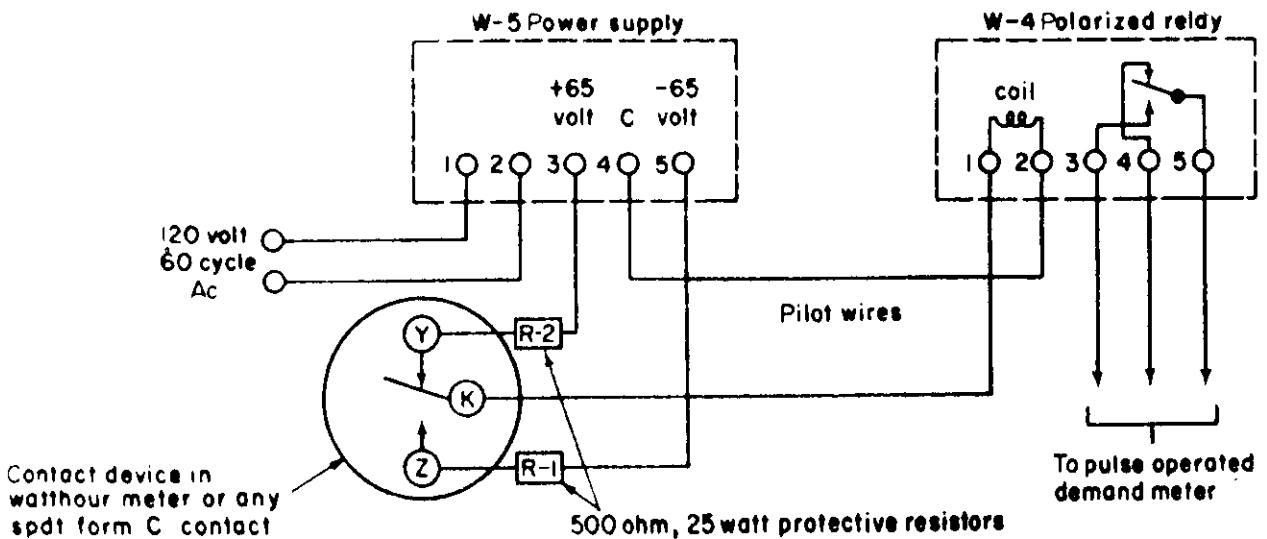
W-5 Power supply

+65 volt C -65 volt

1 2 3 4 5

W-4 Polarized reldy

coil

1 2 3 4 5

120 volt
60 cycle
Ac

Pilot wires

Y

R-2

K

Z

R-1

Contact device in watthour meter or any spdt form C contact

500 ohm, 25 watt protective resistors

To pulse operated demand meter